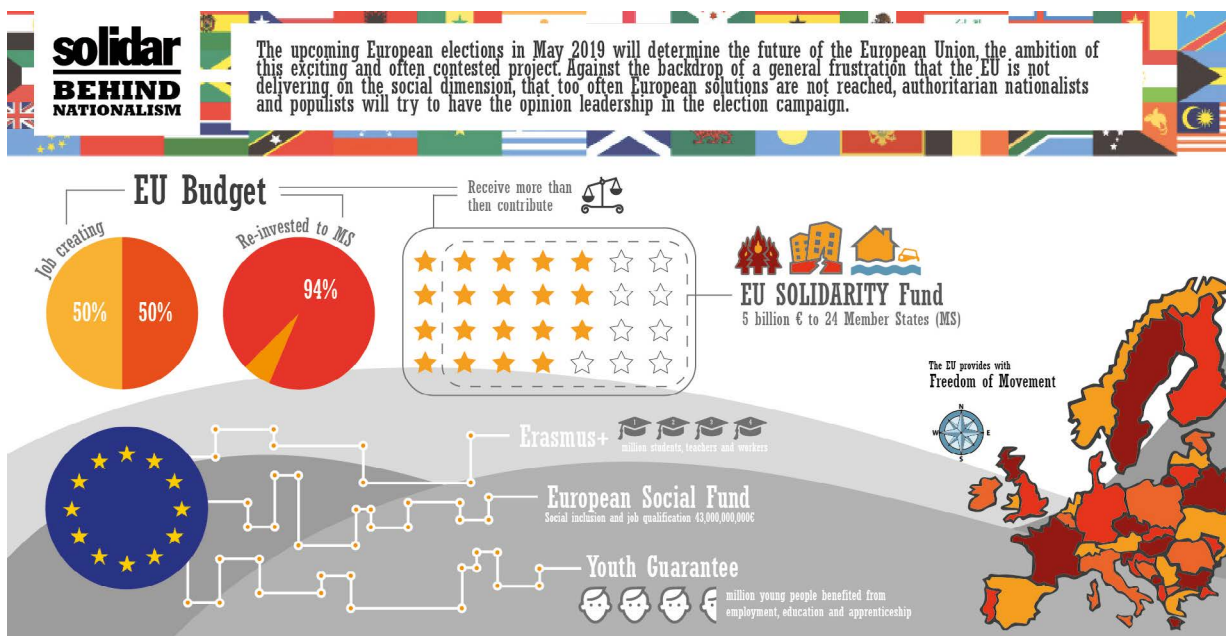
solidar
BEHIND
NATIONALISM

The upcoming European elections in May 2019 will determine the future of the European Union, the ambition of this exciting and often contested project. Against the backdrop of a general frustration that the EU is not delivering on the social dimension, that too often European solutions are not reached, authoritarian nationalists and populists will try to have the opinion leadership in the election campaign.

EU Budget

Job creating
50%
50%

Re-invested to MS
94%

Receive more than then contribute

EU SOLIDARITY Fund
5 billion € to 24 Member States (MS)

The EU provides with
Freedom of Movement

N
W
E
S

Erasmus+
million students, teachers and workers

European Social Fund
Social inclusion and job qualification 43,000,000,000€

Youth Guarantee
million young people benefited from employment, education and apprenticeship